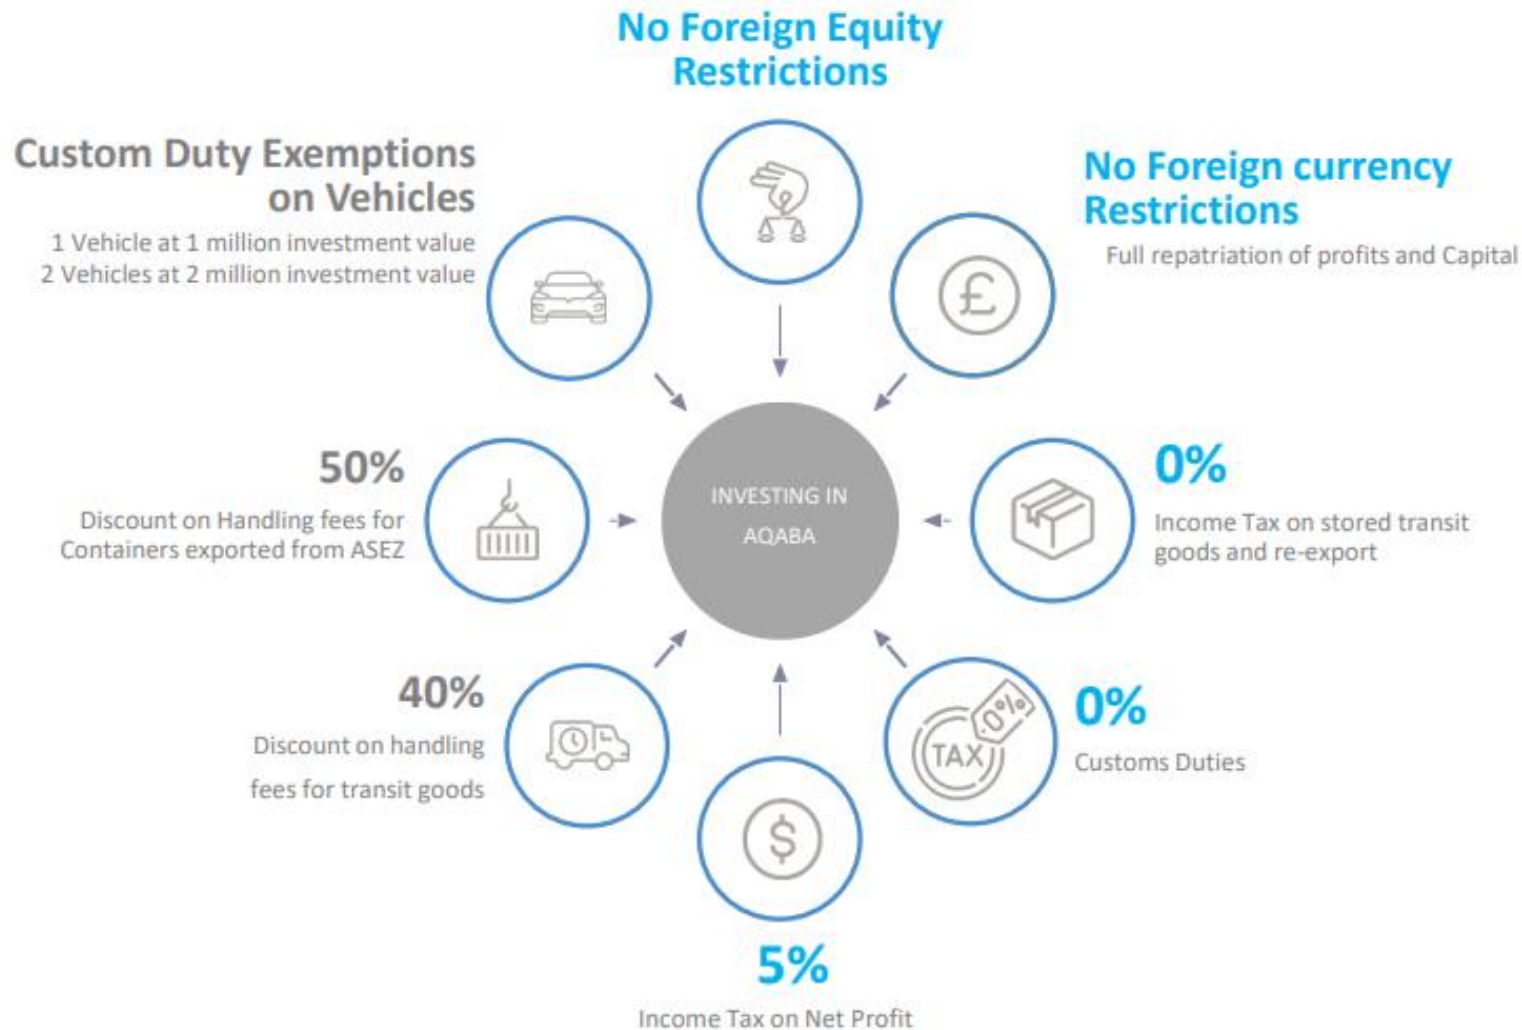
No Foreign Equity Restrictions

Custom Duty Exemptions on Vehicles

1 Vehicle at 1 million investment value
2 Vehicles at 2 million investment value

No Foreign currency Restrictions

Full repatriation of profits and Capital

50%

Discount on Handling fees for Containers exported from ASEZ

INVESTING IN AQABA

0%

Income Tax on stored transit goods and re-export

40%

Discount on handling fees for transit goods

TAX 0%

0%

Customs Duties

5%

Income Tax on Net Profit